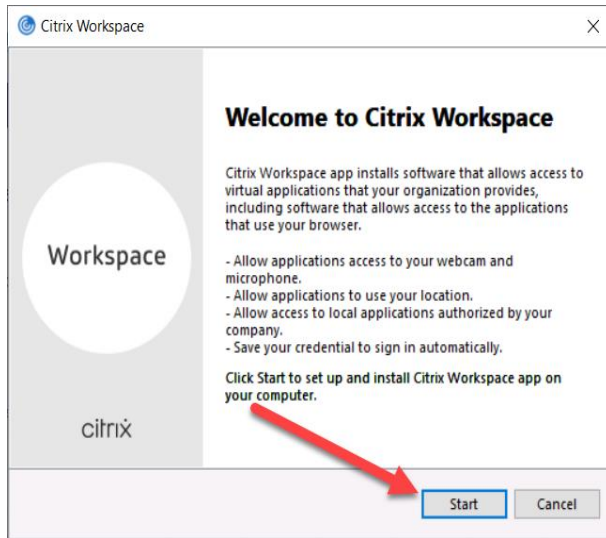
Citrix Workspace

X

Workspace

citrix

Welcome to Citrix Workspace

Citrix Workspace app installs software that allows access to virtual applications that your organization provides, including software that allows access to the applications that use your browser.

- Allow applications access to your webcam and microphone.
- Allow applications to use your location.
- Allow access to local applications authorized by your company.
- Save your credential to sign in automatically.

Click Start to set up and install Citrix Workspace app on your computer.

Start

Cancel